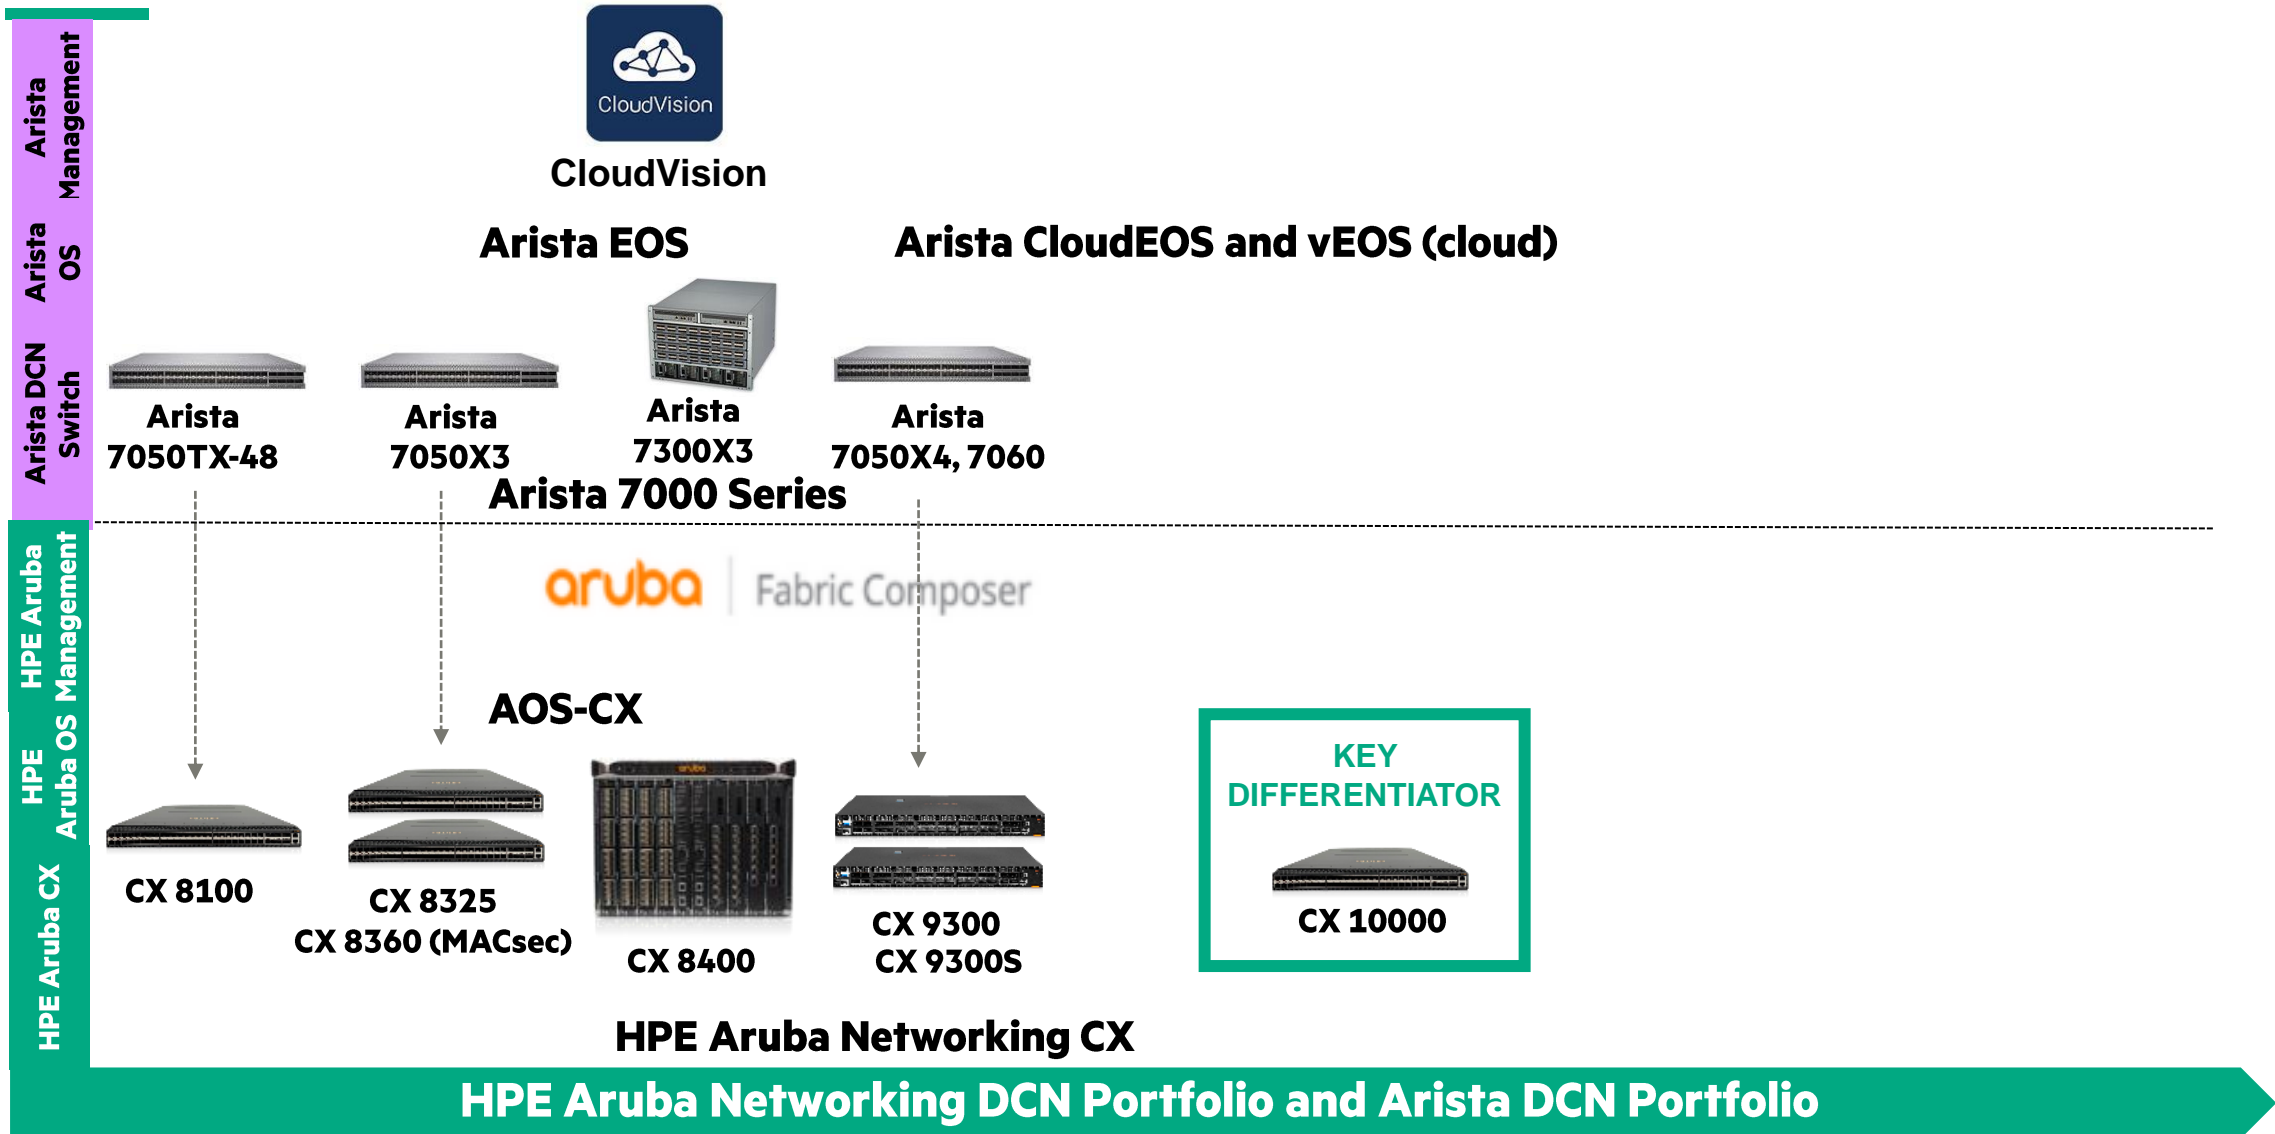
Arista Management

Arista OS

Arista DCN Switch

CloudVision

CloudVision

Arista EOS

Arista CloudEOS and vEOS (cloud)

Arista 7050TX-48

Arista 7050X3

Arista 7300X3

Arista 7050X4, 7060

Arista 7000 Series

HPE Aruba Management

HPE Aruba OS

HPE Aruba CX

aruba | Fabric Composer

AOS-CX

CX 8100

CX 8325
CX 8360 (MACsec)

CX 8400

CX 9300
CX 9300S

KEY DIFFERENTIATOR

CX 10000

HPE Aruba Networking CX

HPE Aruba Networking DCN Portfolio and Arista DCN Portfolio